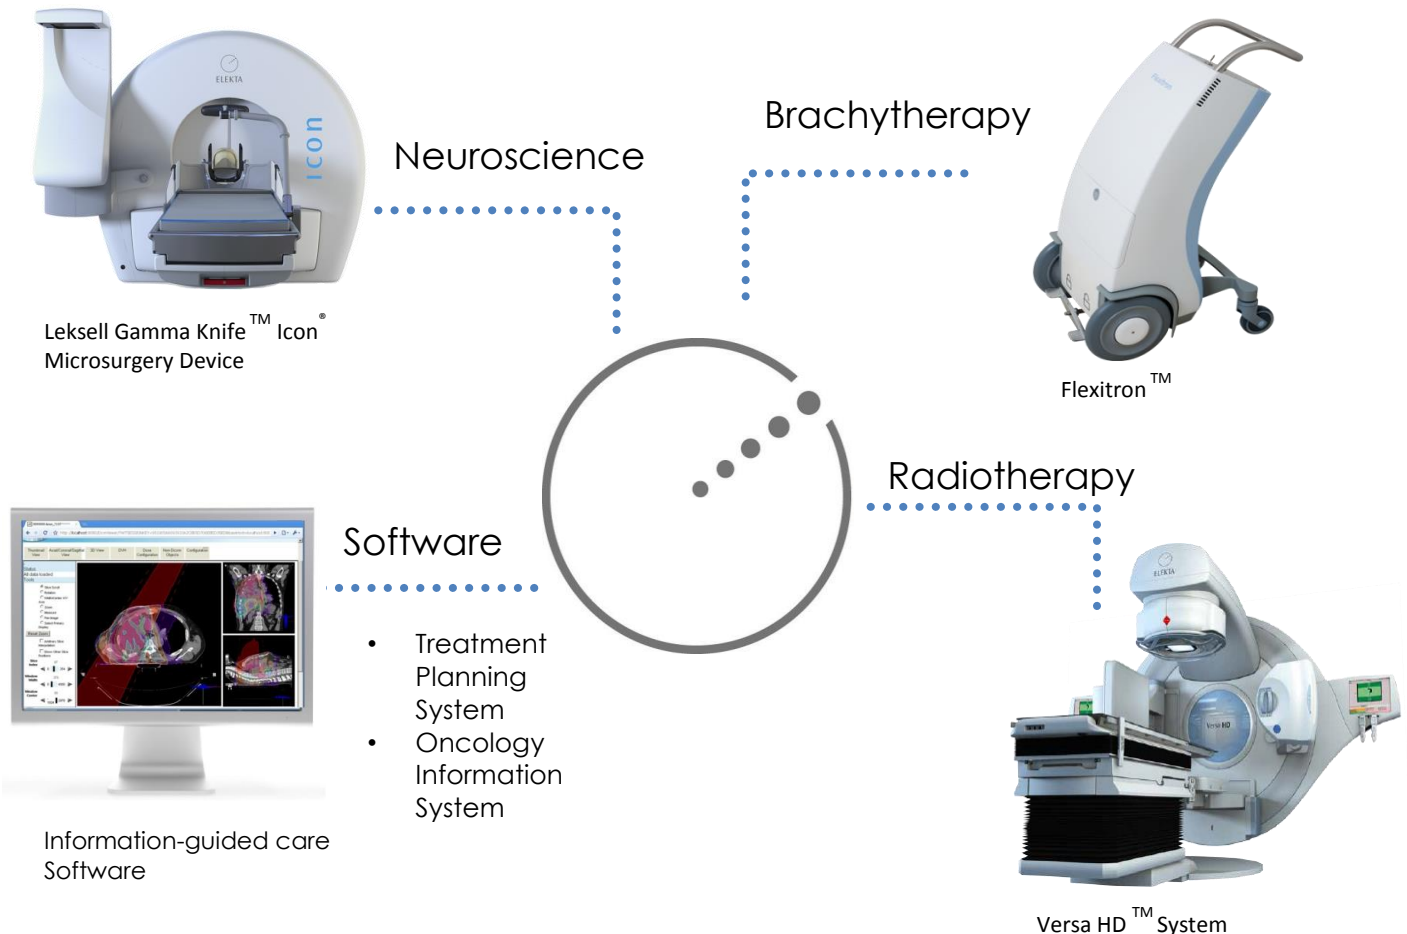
ELEKTA

icon

Neuroscience

Brachytherapy

Leksell Gamma Knife ™ Icon®
Microsurgery Device

Flexitron ™

Radiotherapy

Software

- Treatment Planning System
- Oncology Information System

Information-guided care Software

ELEKTA

Versa HD

Versa HD ™ System